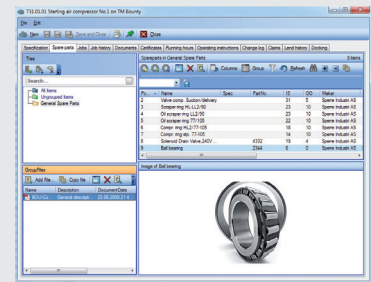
731.03.01 Starting air compressor No.1 on TM Bounty

File Edit

New Save and Close Close

Specification Spare parts Jobs Job history Documents Certificates Running hours Operating instructions Change log Claims Lend history Docking

Tree

Search...

All items
Ungrouped items
General Spare Parts

Spareparts in General Spare Parts 8 items

Columns Group Refresh

| Po... | Name | Spec. | Part No. | IS | OO | Maker |
|---|---|---|---|---|---|---|
| 2 | Valve comp. Suction/delivery | | | 31 | 5 | Sperre Industri AS |
| 3 | Scraper ring HL-LL2/90 | | | 23 | 10 | Sperre Industri AS |
| 4 | Oil scraper ring LL2/90 | | | 22 | 10 | Sperre Industri AS |
| 5 | Oil scraper ring 77/105 | | | 22 | 10 | Sperre Industri AS |
| 6 | Compr. ring HL2/77-105 | | | 18 | 10 | Sperre Industri AS |
| 7 | Compr. ring 90-77/105 | | | 14 | 10 | Sperre Industri AS |
| 8 | Solenoid Drain Valve 240V | | 4332 | 19 | 4 | Sperre Industri AS |
| 9 | Ball bearing | | 2344 | 8 | 6 | Sperre Industri AS |

Image of Ball bearing

Group Files

Add File Copy file

| Name | Description | DocumentDate |
|---|---|---|
| BOU Co... | General descr... | 20.06.2009 21:4... |